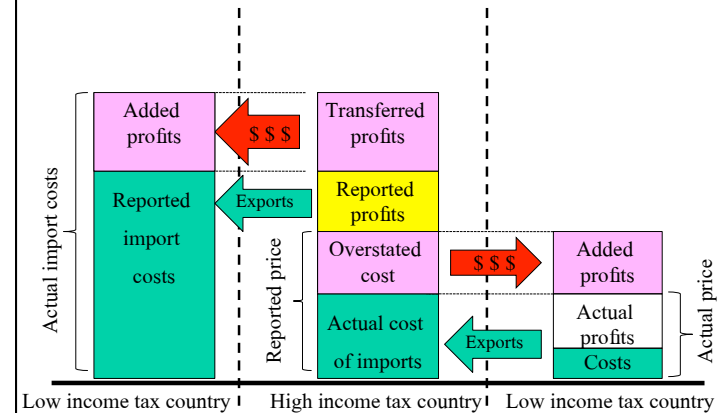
Actual import costs

Added profits

Reported import costs

$ $ $

Exports

Transferred profits

Reported profits

Reported price

Overstated cost

Actual cost of imports

$ $ $

Exports

Added profits

Actual profits

Costs

Actual price

Low income tax country

High income tax country

Low income tax country